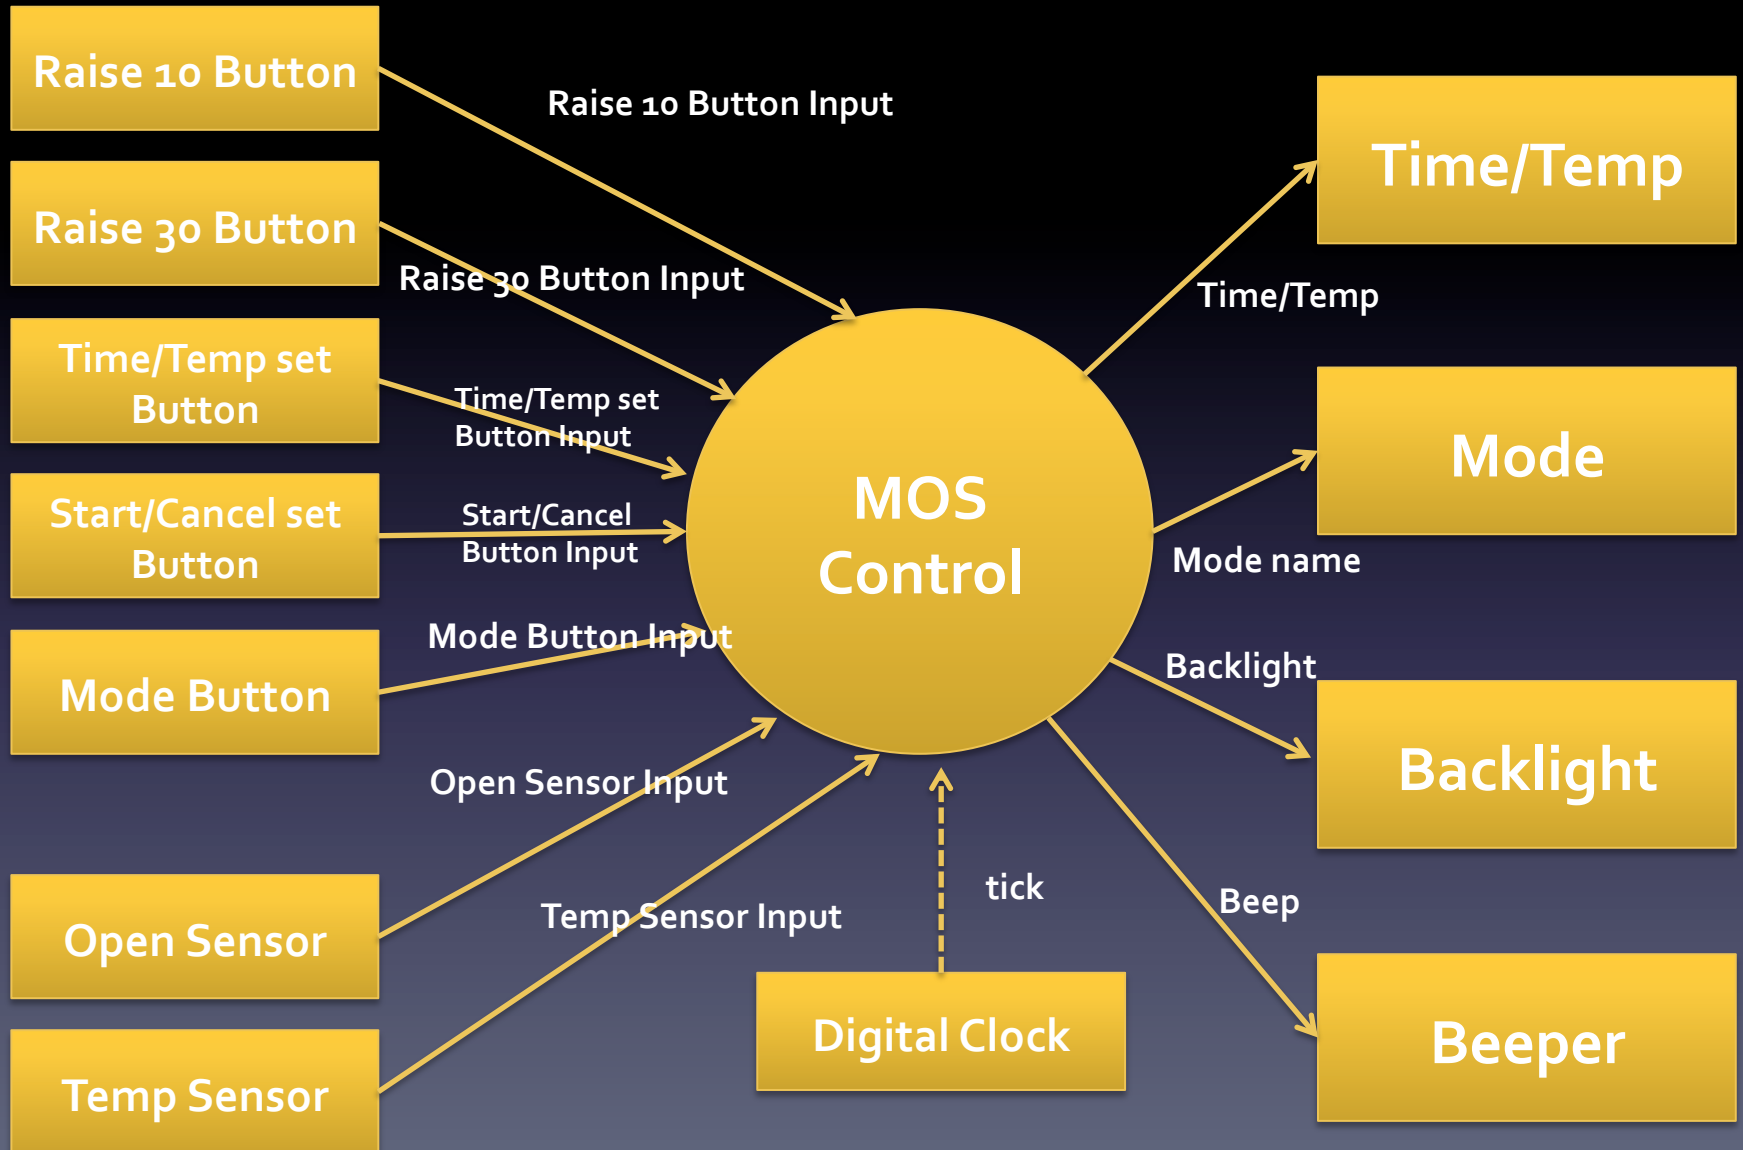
Raise 10 Button

Raise 30 Button

Time/Temp set Button

Start/Cancel set Button

Mode Button

Open Sensor

Temp Sensor

Raise 10 Button Input

Raise 30 Button Input

Time/Temp set Button Input

Start/Cancel Button Input

Mode Button Input

Open Sensor Input

Temp Sensor Input

MOS Control

tick

Digital Clock

Time/Temp

Time/Temp

Mode

Mode name

Backlight

Backlight

Beep

Beeper